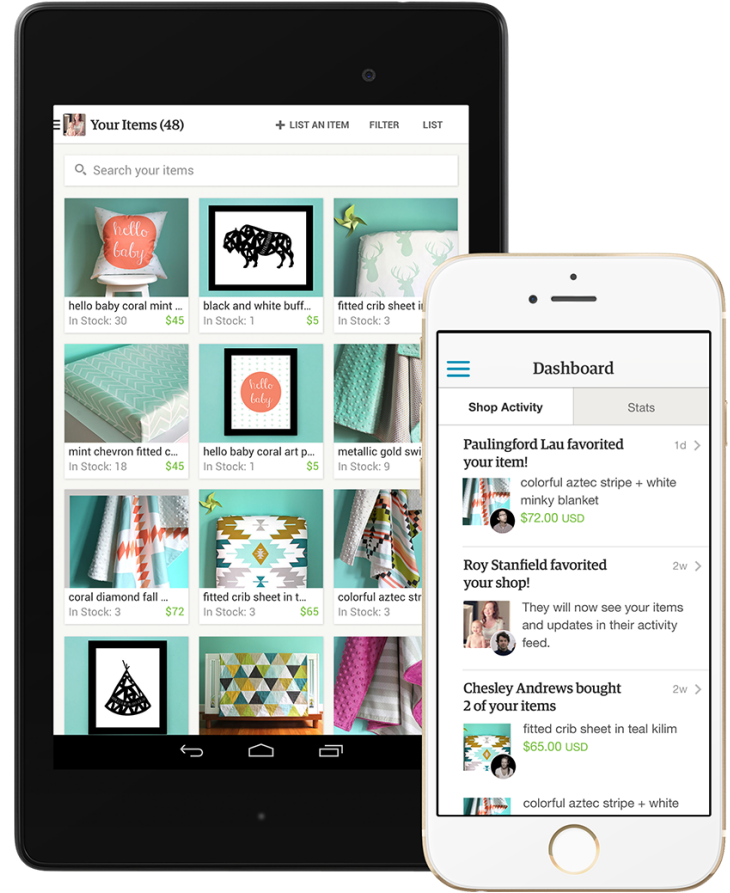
Your Items (48)
+ LIST AN ITEM FILTER LIST

Search your items

hello baby

hello baby coral mint
In Stock: 30 $45

black and white buff...
In Stock: 1 $5

fitted crib sheet in
In Stock: 3

hello baby

mint chevron fitted c...
In Stock: 18 $45

hello baby coral art p...
In Stock: 1 $5

metallic gold swi
In Stock: 9

coral diamond fall
In Stock: 3 $72

fitted crib sheet in t...
In Stock: 3 $65

colorful aztec str
In Stock: 3

Dashboard

Shop Activity
Stats

Paulingford Lau favorited your item!
1d

colorful aztec stripe + white minky blanket
$72.00 USD

Roy Stanfield favorited your shop!
2w

They will now see your items and updates in their activity feed.

Chesley Andrews bought 2 of your items
2w

fitted crib sheet in teal kilim
$65.00 USD

colorful aztec stripe + white